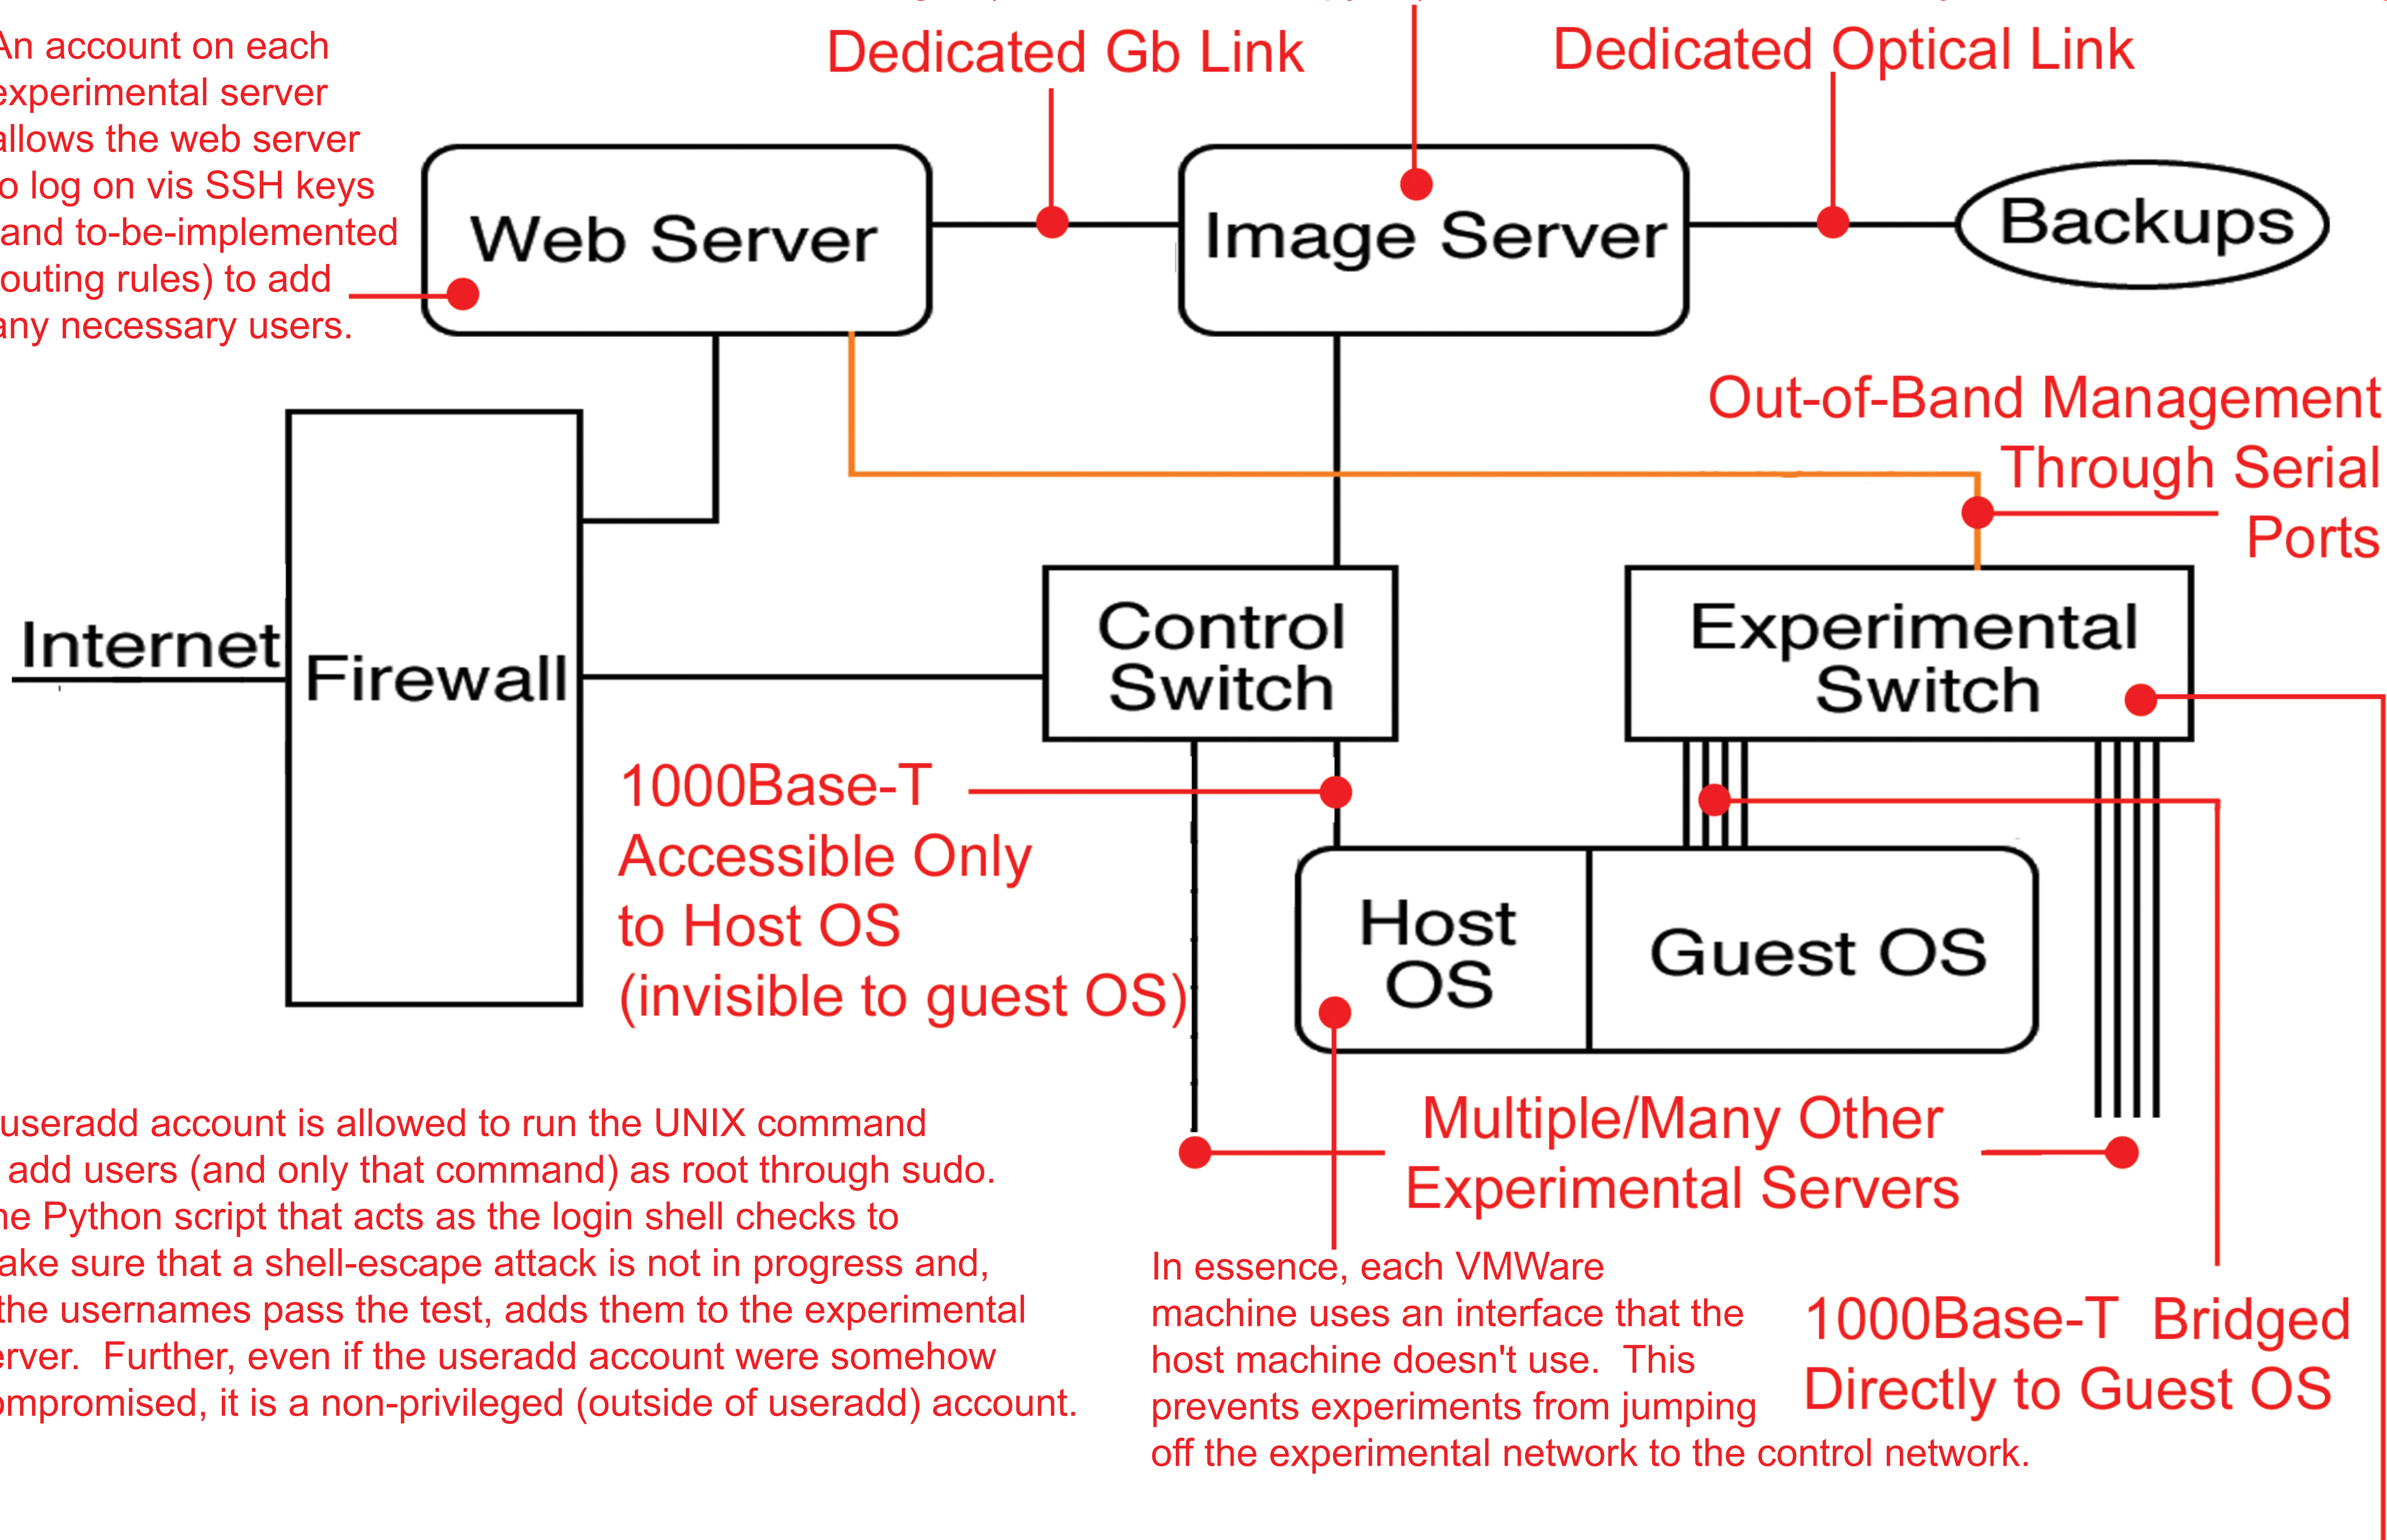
An account on each experimental server allows the web server o log on vis SSH keys and to-be-implemented outing rules) to add any necessary users.

Dedicated Gb Link

Dedicated Optical Link

Web Server

Image Server

Backups

Out-of-Band Management Through Serial Ports

Internet

Firewall

Control Switch

Experimental Switch

1000Base-T Accessible Only to Host OS (invisible to guest OS)

Host OS

Guest OS

useradd account is allowed to run the UNIX command add users (and only that command) as root through sudo. he Python script that acts as the login shell checks to ake sure that a shell-escape attack is not in progress and, the usernames pass the test, adds them to the experimental erver. Further, even if the useradd account were somehow mpromised, it is a non-privileged (outside of useradd) account.

Multiple/Many Other Experimental Servers

In essence, each VMWare machine uses an interface that the host machine doesn't use. This prevents experiments from jumping off the experimental network to the control network.

1000Base-T Bridged Directly to Guest OS